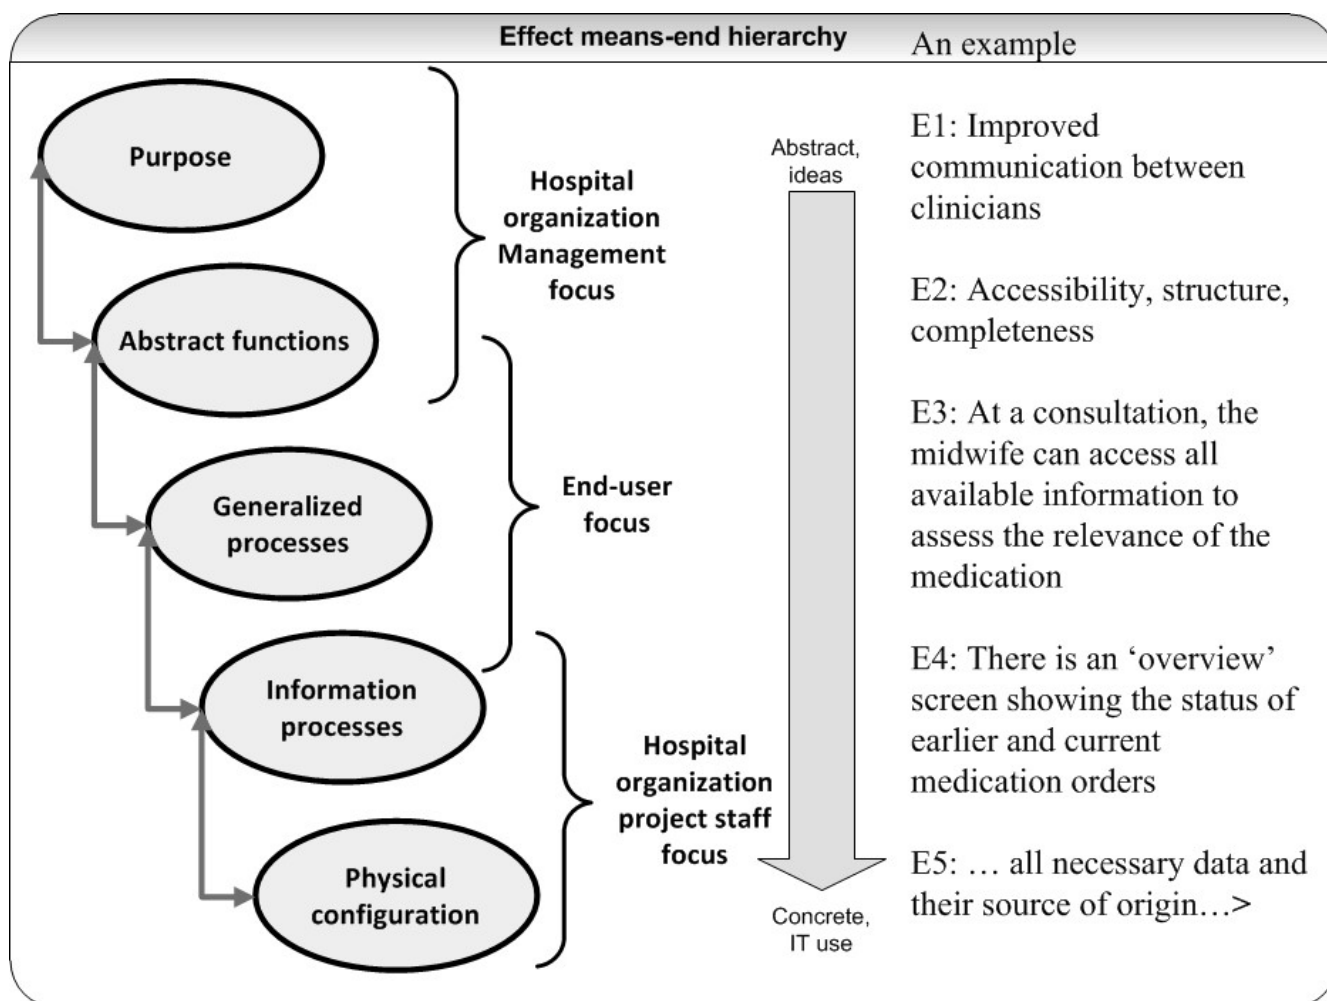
Effect means-end hierarchy

An example

Purpose

Abstract functions

Generalized processes

Information processes

Physical configuration

Hospital organization Management focus

End-user focus

Hospital organization project staff focus

Abstract, ideas

Concrete, IT use

E1: Improved communication between clinicians

E2: Accessibility, structure, completeness

E3: At a consultation, the midwife can access all available information to assess the relevance of the medication

E4: There is an 'overview' screen showing the status of earlier and current medication orders

E5: … all necessary data and their source of origin…>